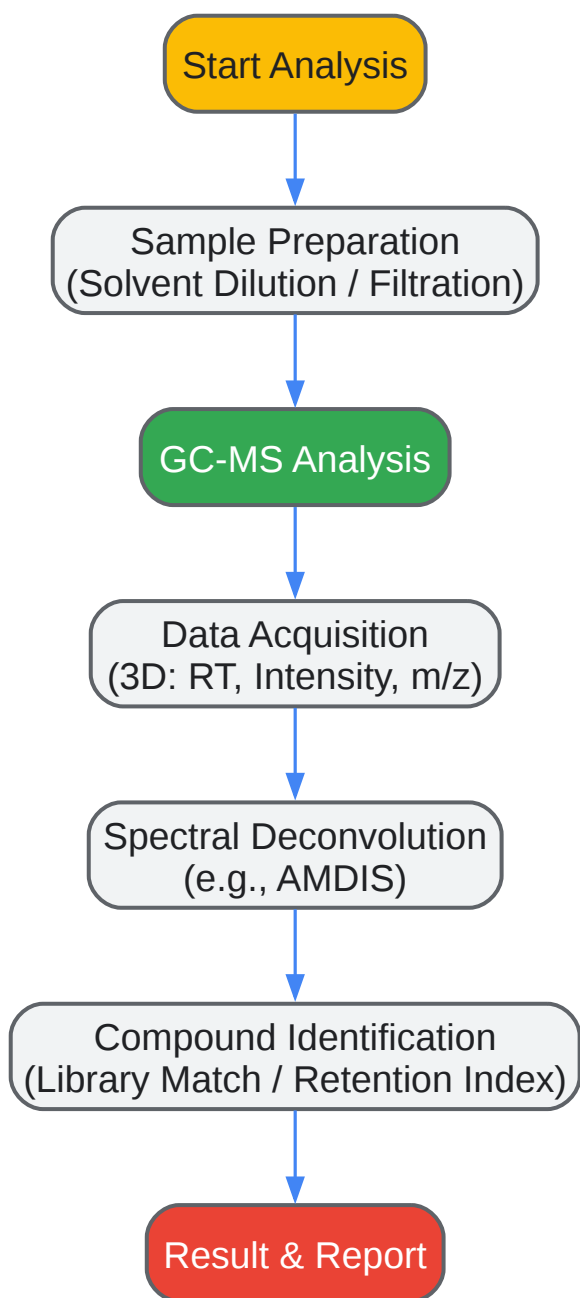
Start Analysis

Sample Preparation
(Solvent Dilution / Filtration)

GC-MS Analysis

Data Acquisition
(3D: RT, Intensity, m/z)

Spectral Deconvolution
(e.g., AMDIS)

Compound Identification
(Library Match / Retention Index)

Result & Report